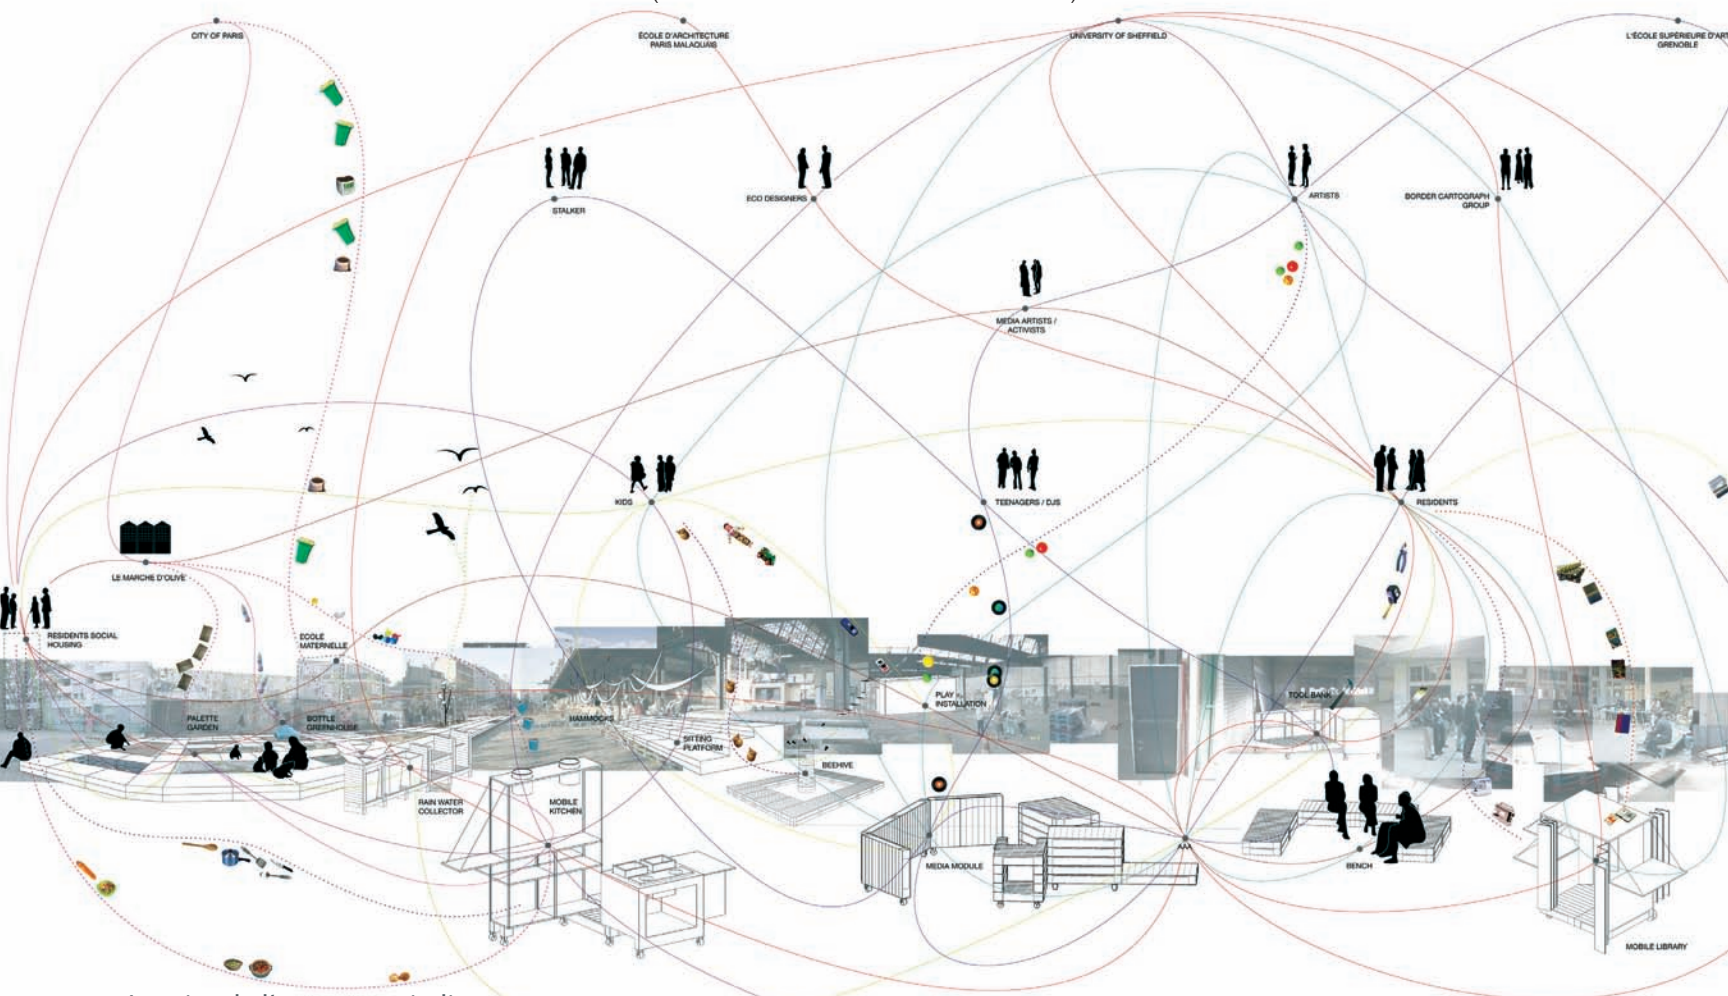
CITY OF PARIS

ÉCOLE D'ARCHITECTURE PARIS MALAQUAIS

UNIVERSITY OF SHEFFIELD

L'ÉCOLE SUPÉRIEURE D'ART GRENOBLE

STALKER

ECO DESIGNERS

ARTISTS

BORDER CARTOGRAPH GROUP

MEDIA ARTISTS / ACTIVISTS

KIDS

TEENAGERS / DJS

RESIDENTS

LE MARCHE D'OLIVE

RESIDENTS SOCIAL HOUSING

ECOLE MATERNELLE

PALETTE GARDEN

BOTTLE GREENHOUSE

HAMMOCKS

SITTING PLATFORM

PLAY INSTALLATION

TOOL BANK

BEEHIVE

RAIN WATER COLLECTOR

MOBILE KITCHEN

MEDIA MODULE

AAA

BENCH

MOBILE LIBRARY